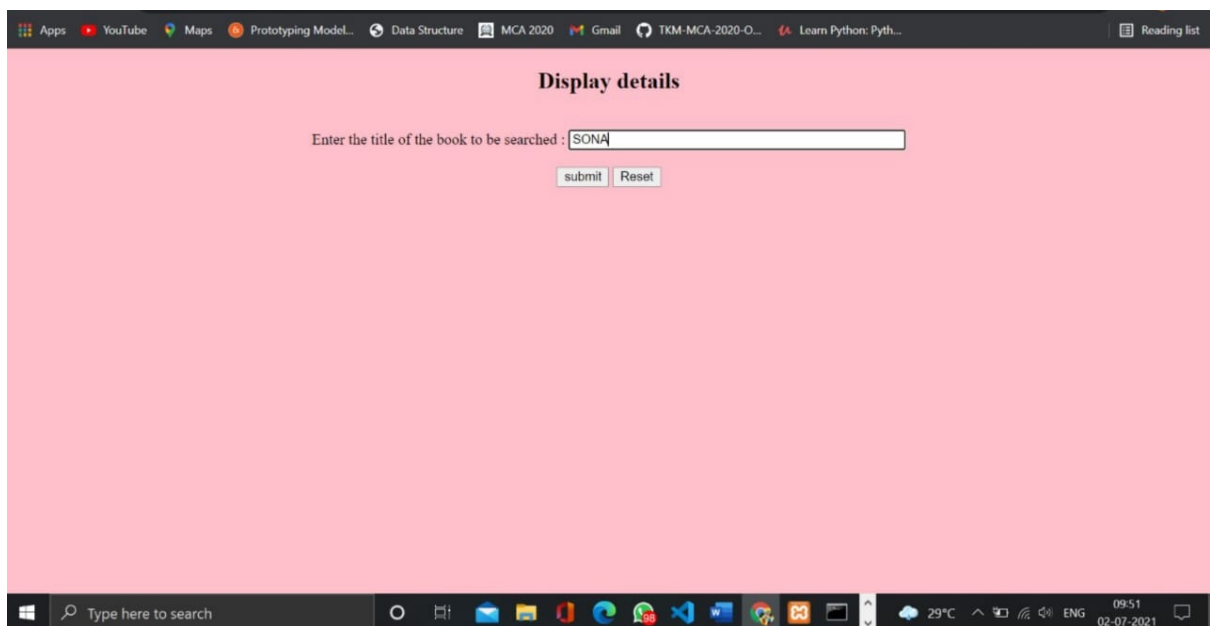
Apps YouTube Maps Prototyping Model... Data Structure MCA 2020 Gmail TKM-MCA-2020-O... Learn Python: Pyth... Reading list

Display details

Enter the title of the book to be searched : SONA

submit Reset

Type here to search

98

29°C ENG 09:51 02-07-2021